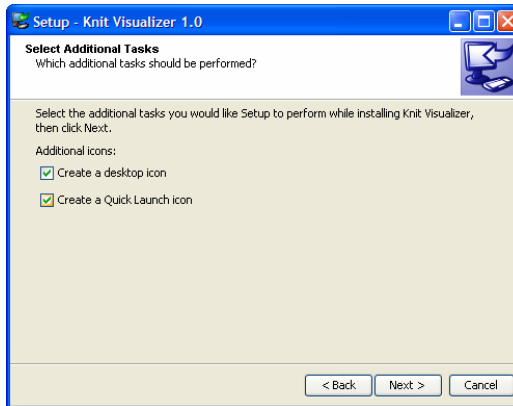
Setup - Knit Visualizer 1.0

Select Additional Tasks
Which additional tasks should be performed?

Select the additional tasks you would like Setup to perform while installing Knit Visualizer, then click Next.

Additional icons:

Create a desktop icon

Create a Quick Launch icon

< Back
Next >
Cancel